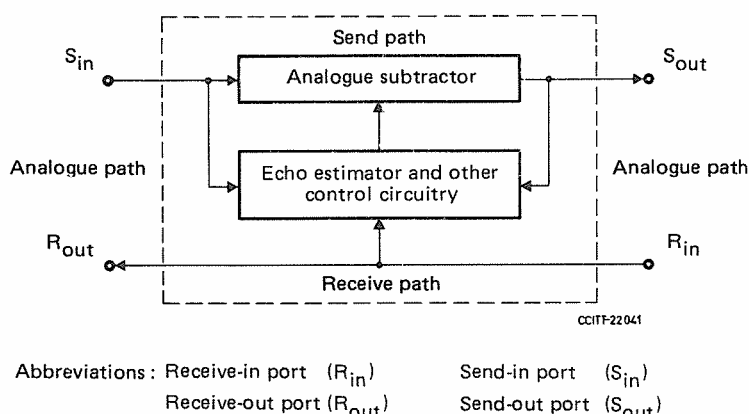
Send path

$S_{in}$

Analogue subtractor

$S_{out}$

Analogue path

Echo estimator and other control circuitry

Analogue path

$R_{out}$

$R_{in}$

Receive path

CCITT-22041

Abbreviations: Receive-in port ($R_{in}$)   Send-in port ($S_{in}$)
Receive-out port ($R_{out}$)   Send-out port ($S_{out}$)